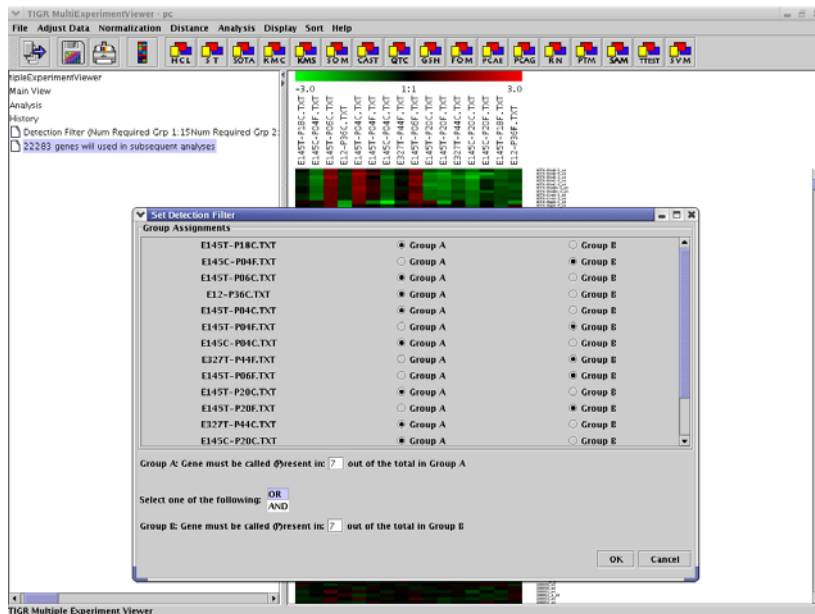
TIGR MultiExperimentViewer - pc

File Adjust Data Normalization Distance Analysis Display Sort Help

HCL ST SOTA KMC KMS SOM CAST QTC GSH FOM PCAE PCAG RN PTM SAM TTEST SVM

tipleExperimentViewer
Main View
Analysis
History
Detection Filter (Num Required Grp 1:15Num Required Grp 2:
22283 genes will used in subsequent analyses

-3.0 1:1 3.0

E145T-P18C.TXT
E145C-P04F.TXT
E145T-P06C.TXT
E12-P36C.TXT
E145T-P04C.TXT
E145T-P04F.TXT
E145C-P04C.TXT
E327T-P44F.TXT
E145T-P06F.TXT
E145T-P20C.TXT
E145T-P20F.TXT
E327T-P44C.TXT
E145C-P20C.TXT
E145T-P18F.TXT
E12-P36F.TXT

Set Detection Filter

Group Assignments

| | | |
|---|---|---|
| E145T-P18C.TXT | Group A | Group B |
| E145C-P04F.TXT | Group A | Group B |
| E145T-P06C.TXT | Group A | Group B |
| E12-P36C.TXT | Group A | Group B |
| E145T-P04C.TXT | Group A | Group B |
| E145T-P04F.TXT | Group A | Group B |
| E145C-P04C.TXT | Group A | Group B |
| E327T-P44F.TXT | Group A | Group B |
| E145T-P06F.TXT | Group A | Group B |
| E145T-P20C.TXT | Group A | Group B |
| E145T-P20F.TXT | Group A | Group B |
| E327T-P44C.TXT | Group A | Group B |
| E145C-P20C.TXT | Group A | Group B |

Group A: Gene must be called (P)resent in: 7 out of the total in Group A

Select one of the following: OR AND

Group B: Gene must be called (P)resent in: 7 out of the total in Group B

OK Cancel

TIGR Multiple Experiment Viewer